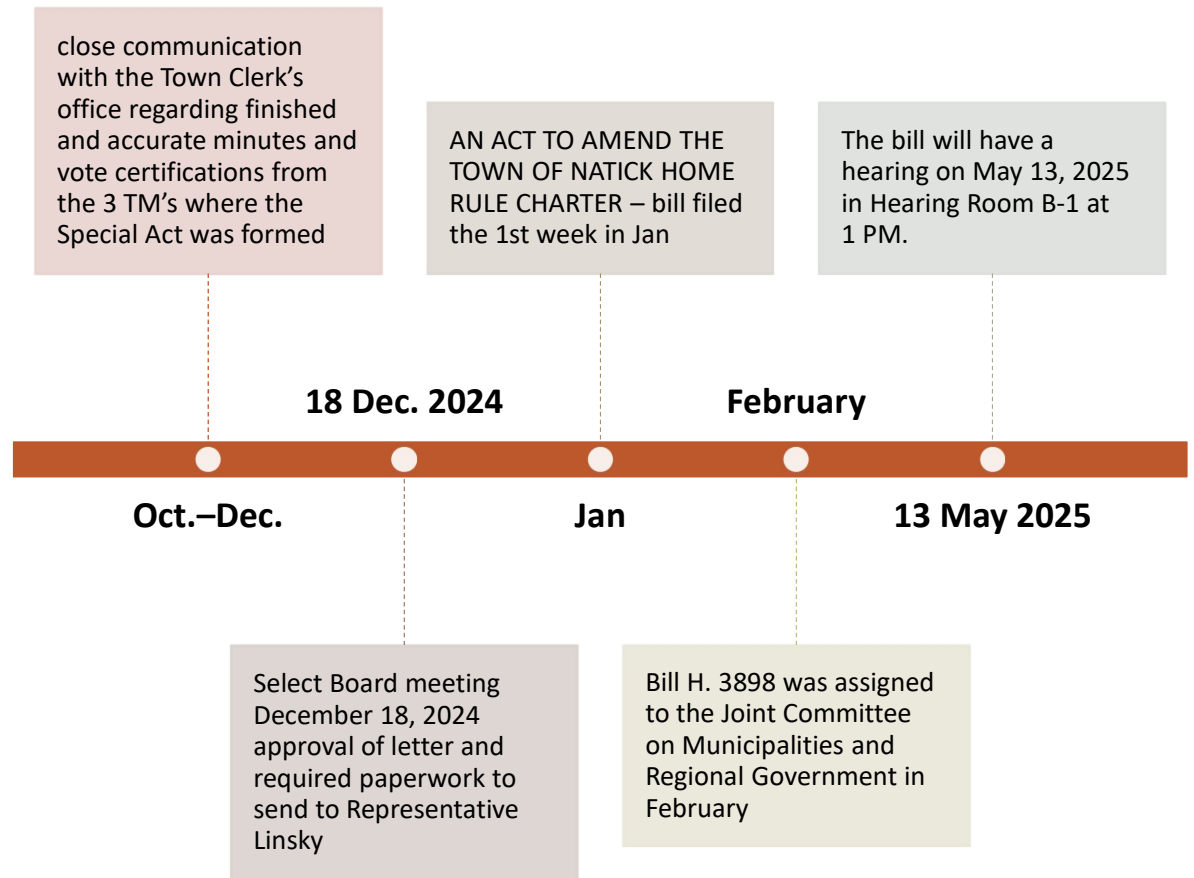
close communication with the Town Clerk's office regarding finished and accurate minutes and vote certifications from the 3 TM's where the Special Act was formed

AN ACT TO AMEND THE TOWN OF NATICK HOME RULE CHARTER – bill filed the 1st week in Jan

The bill will have a hearing on May 13, 2025 in Hearing Room B-1 at 1 PM.

18 Dec. 2024

February

Oct.–Dec.

Jan

13 May 2025

Select Board meeting December 18, 2024 approval of letter and required paperwork to send to Representative Linsky

Bill H. 3898 was assigned to the Joint Committee on Municipalities and Regional Government in February